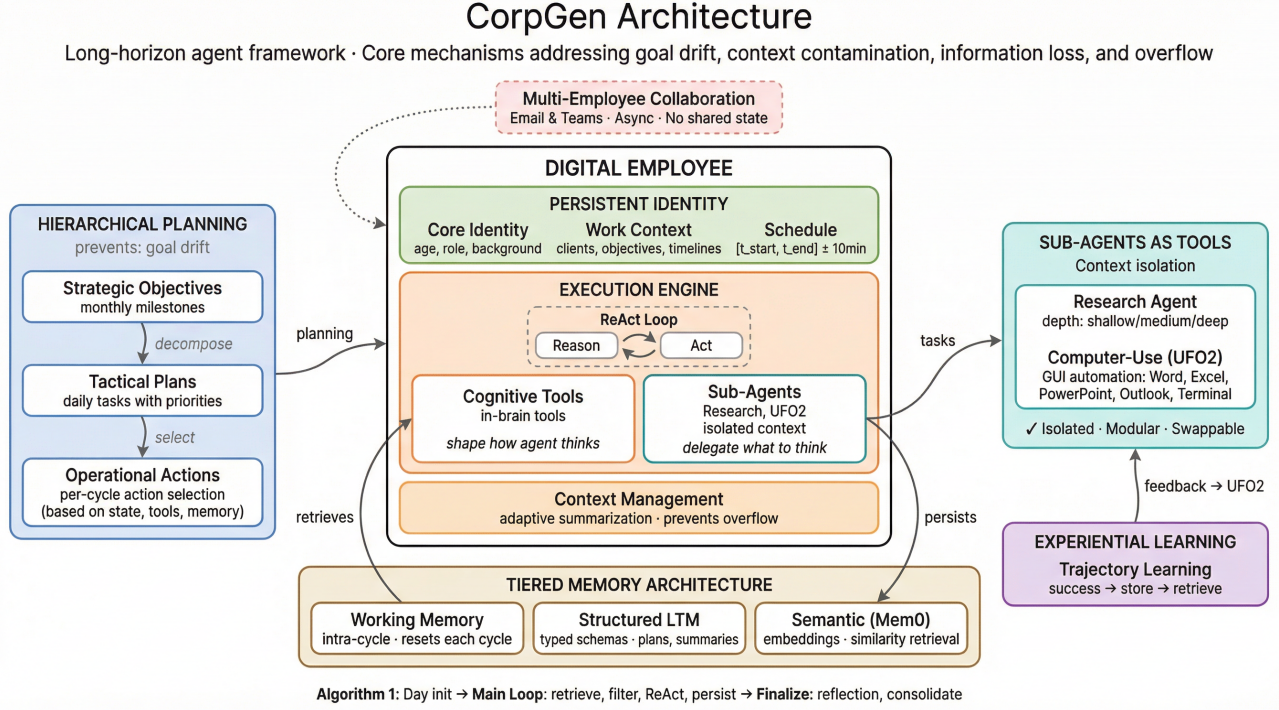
CorpGen Architecture

Long-horizon agent framework · Core mechanisms addressing goal drift, context contamination, information loss, and overflow

Multi-Employee Collaboration
Email & Teams · Async · No shared state

HIERARCHICAL PLANNING
prevents: goal drift

Strategic Objectives
monthly milestones

decompose

Tactical Plans
daily tasks with priorities

select

Operational Actions
per-cycle action selection (based on state, tools, memory)

planning

DIGITAL EMPLOYEE

PERSISTENT IDENTITY

Core Identity
age, role, background

Work Context
clients, objectives, timelines

Schedule
[t_start, t_end] ± 10min

EXECUTION ENGINE

ReAct Loop

Reason

Act

Cognitive Tools
in-brain tools
shape how agent thinks

Sub-Agents
Research, UFO2
isolated context
delegate what to think

Context Management
adaptive summarization · prevents overflow

retrieves

persists

tasks

SUB-AGENTS AS TOOLS
Context isolation

Research Agent
depth: shallow/medium/deep

Computer-Use (UFO2)
GUI automation: Word, Excel, PowerPoint, Outlook, Terminal

✓ Isolated · Modular · Swappable

feedback → UFO2

EXPERIENTIAL LEARNING

Trajectory Learning
success → store → retrieve

TIERED MEMORY ARCHITECTURE

Working Memory
intra-cycle · resets each cycle

Structured LTM
typed schemas · plans, summaries

Semantic (Mem0)
embeddings · similarity retrieval

Algorithm 1: Day init → Main Loop: retrieve, filter, ReAct, persist → Finalize: reflection, consolidate